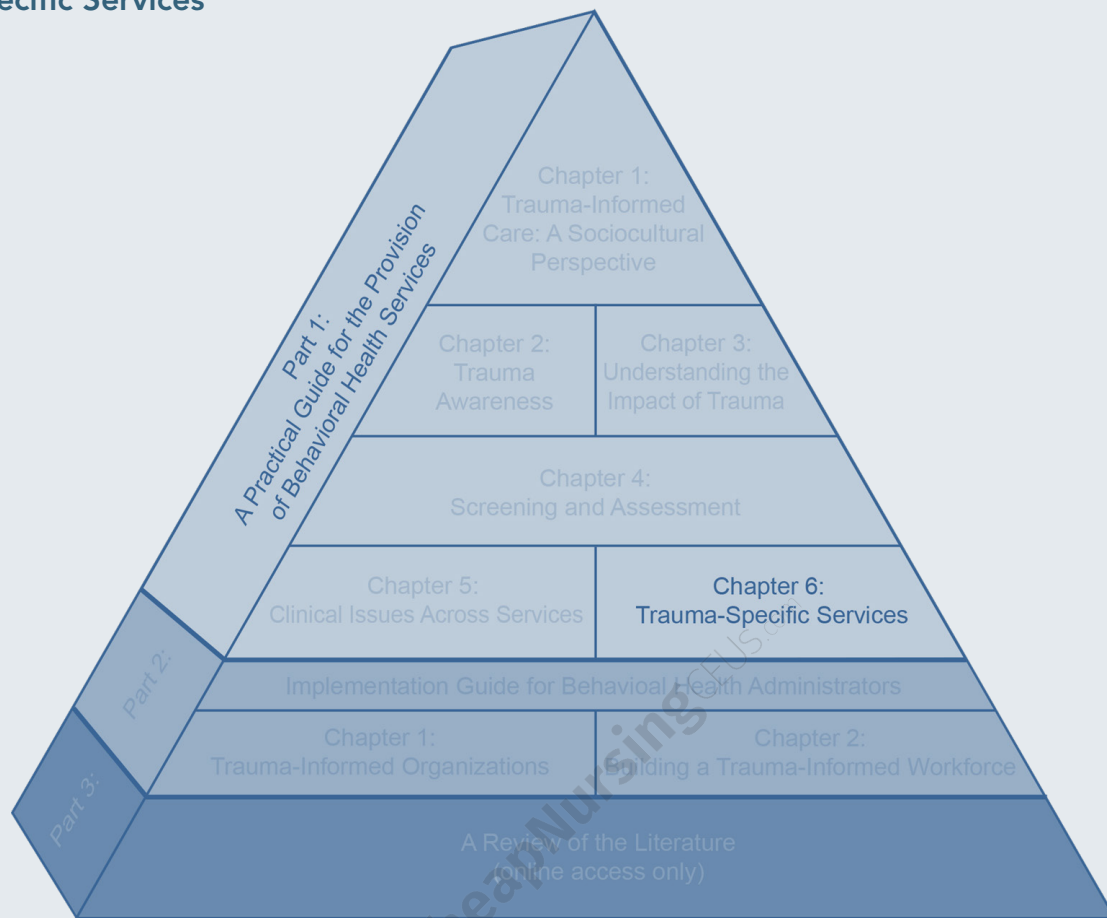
ecific Services

Part 1:
A Practical Guide for the Provision of Behavioral Health Services

Chapter 1:
Trauma-Informed Care: A Sociocultural Perspective

Chapter 2:
Trauma Awareness

Chapter 3:
Understanding the Impact of Trauma

Chapter 4:
Screening and Assessment

Chapter 5:
Clinical Issues Across Services

Chapter 6:
Trauma-Specific Services

Part 2:

Implementation Guide for Behavioal Health Administrators

Chapter 1:
Trauma-Informed Organizations

Chapter 2:
Building a Trauma-Informed Workforce

Part 3:

A Review of the Literature
(online access only)

CheapNursingCUS